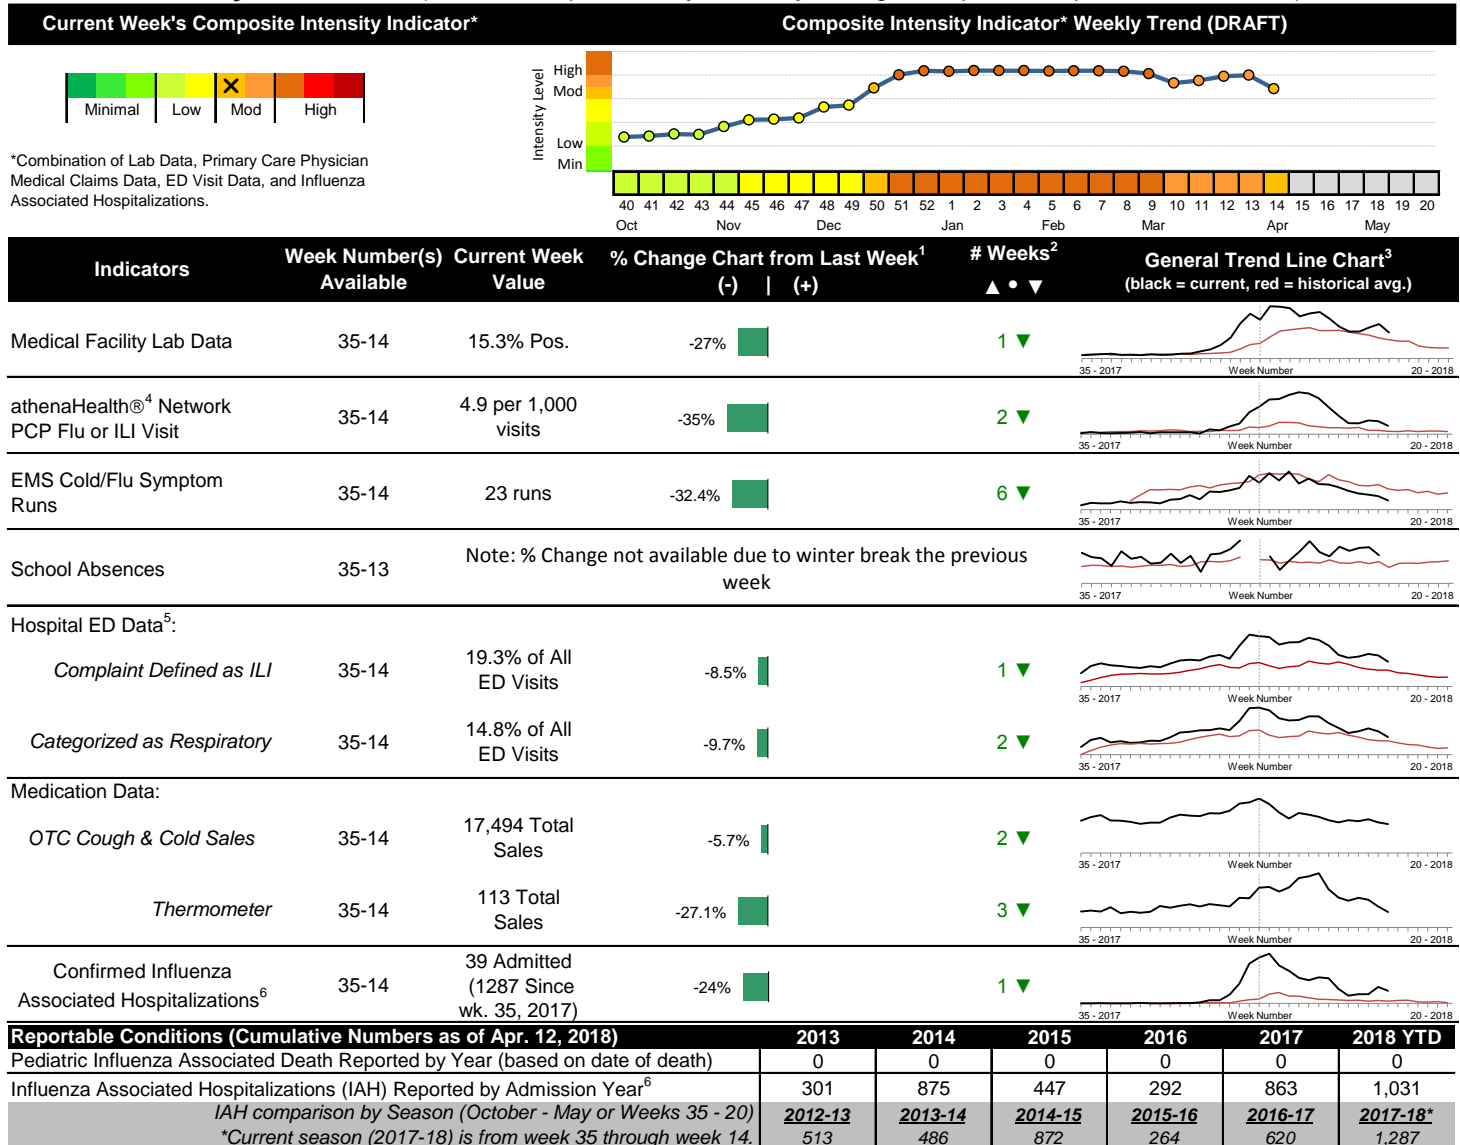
Current Week's Composite Intensity Indicator*

Composite Intensity Indicator* Weekly Trend (DRAFT)

Minimal Low Mod High

*Combination of Lab Data, Primary Care Physician Medical Claims Data, ED Visit Data, and Influenza Associated Hospitalizations.

Intensity Level
High
Mod
Low
Min

40 41 42 43 44 45 46 47 48 49 50 51 52 1 2 3 4 5 6 7 8 9 10 11 12 13 14 15 16 17 18 19 20
Oct Nov Dec Jan Feb Mar Apr May

| Indicators | Week Number(s) Available | Current Week Value | % Change Chart from Last Week$^1$ (-) \| (+) | # Weeks$^2$ ▲ • ▼ | General Trend Line Chart$^3$ (black = current, red = historical avg.) |
|---|---|---|---|---|---|
| Medical Facility Lab Data | 35-14 | 15.3% Pos. | -27% | 1 ▼ | 35 - 2017 Week Number 20 - 2018 |
| athenaHealth®$^4$ Network PCP Flu or ILI Visit | 35-14 | 4.9 per 1,000 visits | -35% | 2 ▼ | 35 - 2017 Week Number 20 - 2018 |
| EMS Cold/Flu Symptom Runs | 35-14 | 23 runs | -32.4% | 6 ▼ | 35 - 2017 Week Number 20 - 2018 |
| School Absences | 35-13 | Note: % Change not available due to winter break the previous week | | | 35 - 2017 Week Number 20 - 2018 |
| Hospital ED Data$^5$: | | | | | |
| Complaint Defined as ILI | 35-14 | 19.3% of All ED Visits | -8.5% | 1 ▼ | 35 - 2017 Week Number 20 - 2018 |
| Categorized as Respiratory | 35-14 | 14.8% of All ED Visits | -9.7% | 2 ▼ | 35 - 2017 Week Number 20 - 2018 |
| Medication Data: | | | | | |
| OTC Cough & Cold Sales | 35-14 | 17,494 Total Sales | -5.7% | 2 ▼ | 35 - 2017 Week Number 20 - 2018 |
| Thermometer | 35-14 | 113 Total Sales | -27.1% | 3 ▼ | 35 - 2017 Week Number 20 - 2018 |
| Confirmed Influenza Associated Hospitalizations$^6$ | 35-14 | 39 Admitted (1287 Since wk. 35, 2017) | -24% | 1 ▼ | 35 - 2017 Week Number 20 - 2018 |

| Reportable Conditions (Cumulative Numbers as of Apr. 12, 2018) | 2013 | 2014 | 2015 | 2016 | 2017 | 2018 YTD |
|---|---|---|---|---|---|---|
| Pediatric Influenza Associated Death Reported by Year (based on date of death) | 0 | 0 | 0 | 0 | 0 | 0 |
| Influenza Associated Hospitalizations (IAH) Reported by Admission Year$^6$ | 301 | 875 | 447 | 292 | 863 | 1,031 |
| IAH comparison by Season (October - May or Weeks 35 - 20) | 2012-13 | 2013-14 | 2014-15 | 2015-16 | 2016-17 | 2017-18* |
| *Current season (2017-18) is from week 35 through week 14. | 513 | 486 | 872 | 264 | 620 | 1,287 |